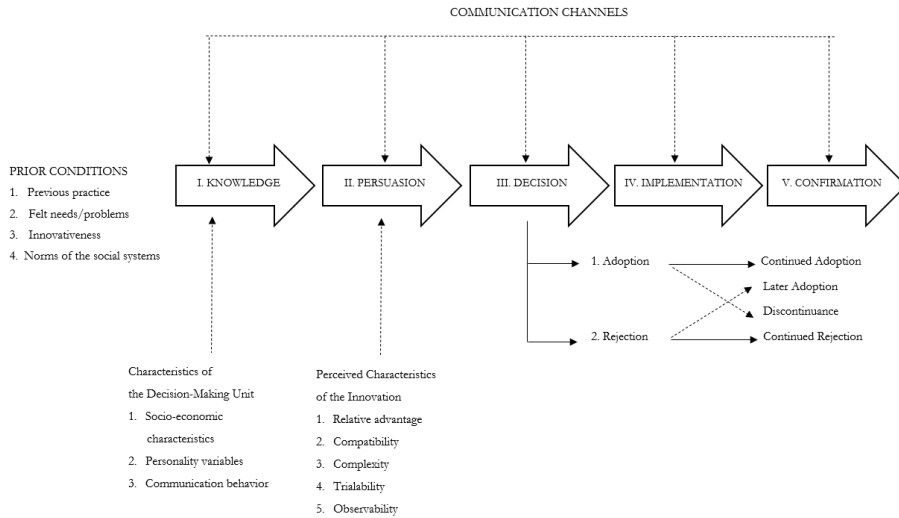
COMMUNICATION CHANNELS

PRIOR CONDITIONS
1. Previous practice
2. Felt needs/problems
3. Innovativeness
4. Norms of the social systems

I. KNOWLEDGE

II. PERSUASION

III. DECISION

IV. IMPLEMENTATION

V. CONFIRMATION

1. Adoption

2. Rejection

Continued Adoption

Later Adoption

Discontinuance

Continued Rejection

Characteristics of the Decision-Making Unit
1. Socio-economic characteristics
2. Personality variables
3. Communication behavior

Perceived Characteristics of the Innovation
1. Relative advantage
2. Compatibility
3. Complexity
4. Trialability
5. Observability